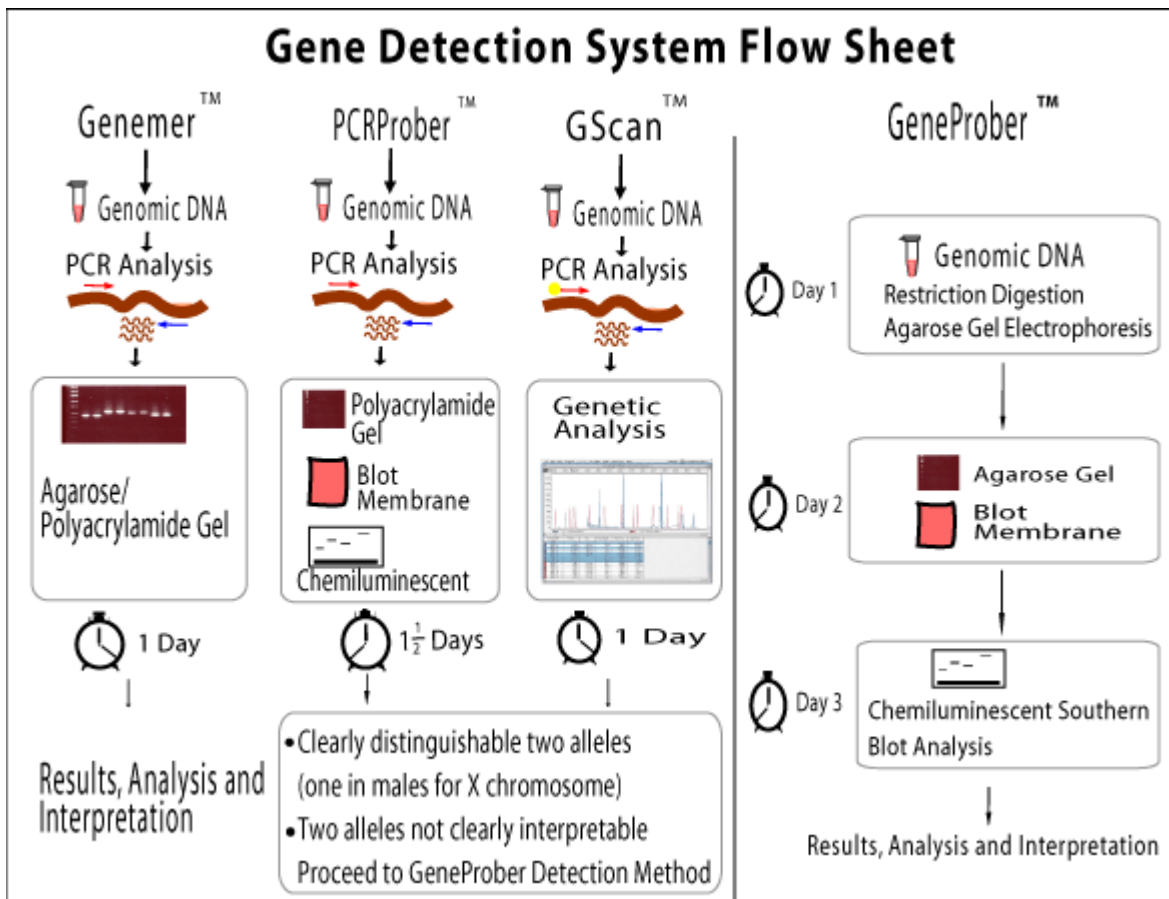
Gene Detection System Flow Sheet

Genemer™

Genomic DNA

PCR Analysis

Agarose/ Polyacrylamide Gel

1 Day

Results, Analysis and Interpretation

PCRProber™

Genomic DNA

PCR Analysis

Polyacrylamide Gel

Blot Membrane

Chemiluminescent

$1\frac{1}{2}$ Days

GScan™

Genomic DNA

PCR Analysis

Genetic Analysis

1 Day

•Clearly distinguishable two alleles (one in males for X chromosome)

•Two alleles not clearly interpretable Proceed to GeneProber Detection Method

GeneProber™

Day 1

Genomic DNA

Restriction Digestion

Agarose Gel Electrophoresis

Day 2

Agarose Gel

Blot Membrane

Day 3

Chemiluminescent Southern Blot Analysis

Results, Analysis and Interpretation